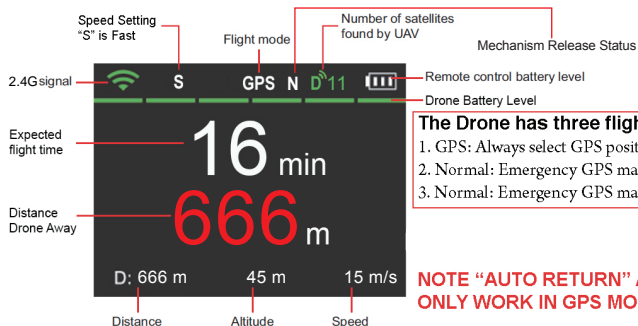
Speed Setting "S" is Fast

Flight mode

Number of satellites found by UAV

Mechanism Release Status

2.4G signal

S

GPS N D 11

Remote control battery level

Drone Battery Level

Expected flight time

16 min

The Drone has three fligh

1. GPS: Always select GPS posit

2. Normal: Emergency GPS ma

3. Normal: Emergency GPS ma

Distance Drone Away

666 m

D: 666 m

45 m

15 m/s

NOTE "AUTO RETURN" A

ONLY WORK IN GPS MO

Distance

Altitude

Speed